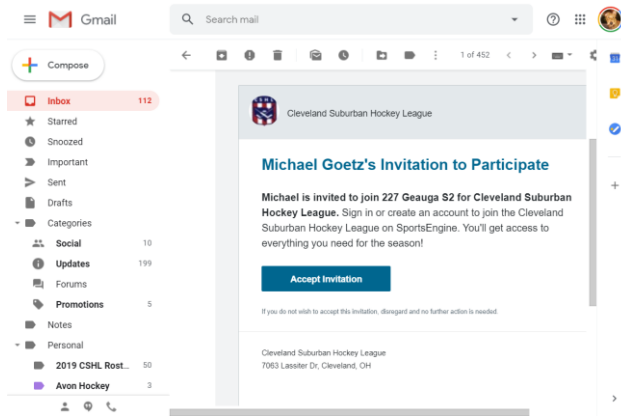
Gmail

Search mail

Compose

Inbox 112
Starred
Snoozed
Important
Sent
Drafts
Categories
Social 10
Updates 199
Forums
Promotions 5
Notes
Personal
2019 CSHL Rost... 50
Avon Hockey 3

1 of 452

Cleveland Suburban Hockey League

Michael Goetz's Invitation to Participate

**Michael is invited to join 227 Geauga S2 for Cleveland Suburban Hockey League.** Sign in or create an account to join the Cleveland Suburban Hockey League on SportsEngine. You'll get access to everything you need for the season!

Accept Invitation

If you do not wish to accept this invitation, disregard and no further action is needed.

Cleveland Suburban Hockey League
7063 Lassiter Dr, Cleveland, OH